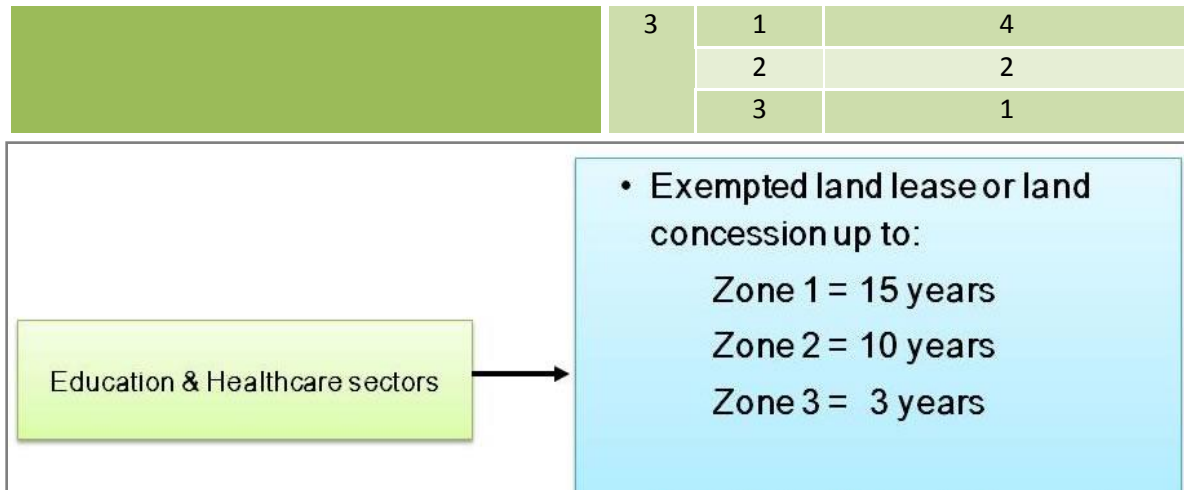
|  | 3 | 1 | 4 |
|---|---|---|---|
|  |  | 2 | 2 |
|  |  | 3 | 1 |

Education & Healthcare sectors

• Exempted land lease or land concession up to:

Zone 1 = 15 years

Zone 2 = 10 years

Zone 3 = 3 years